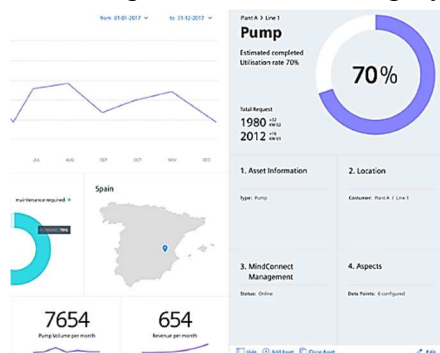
from: 01-01-2017 ∨ to: 31-12-2017 ∨

JUL AUG SEP OCT NOV DEC

maintenance required

Spain

7654
Pump Volume per month

654
Revenue per month

Plant A > Line 1

Pump

Estimated completed Utilisation rate 70%

70%

Total Request
1980 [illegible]
2012 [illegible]

1. Asset Information
Type: Pump

2. Location
Costumer: Plant A / Line 1

3. MindConnect Management
Status: Online

4. Aspects
Data Points: 6 configured

Hide Add Asset Close Asset Edit